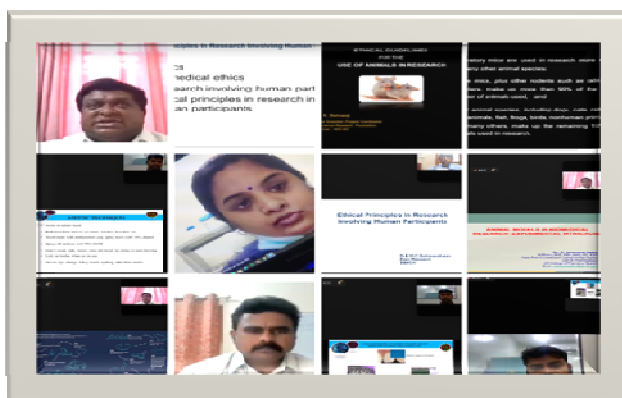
ciples in Research Involving Human

ics
medical ethics
earch involving human part
cal principles in research in
an participants

ETHICAL GUIDELINES
FOR THE
USE OF ANIMALS IN RESEARCH

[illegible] mice are used in research. More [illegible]
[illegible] other animal species.
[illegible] mice, plus other rodents such as rats
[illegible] make up more than 95% of the
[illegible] of animals used, and

Ethical Principles in Research
Involving Human Participants

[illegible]